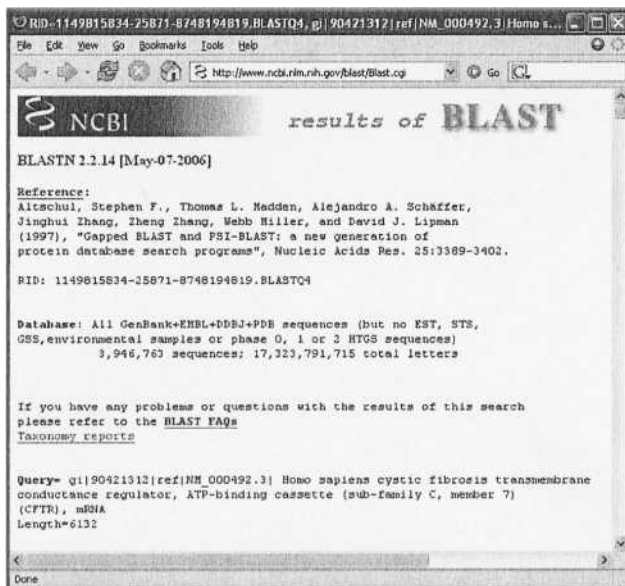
RID=1149815834-25871-8748194819.BLASTQ4, gi|90421312|ref|NM_000492.3| Homo s...

File Edit View Go Bookmarks Tools Help

http://www.ncbi.nlm.nih.gov/blast/Blast.cgi

Go

NCBI

results of BLAST

BLASTN 2.2.14 [May-07-2006]

Reference:
Altschul, Stephen F., Thomas L. Madden, Alejandro A. Schäffer, Jinghui Zhang, Zheng Zhang, Webb Miller, and David J. Lipman (1997), "Gapped BLAST and PSI-BLAST: a new generation of protein database search programs", Nucleic Acids Res. 25:3389-3402.

RID: 1149815834-25871-8748194819.BLASTQ4

Database: All GenBank+EMBL+DDBJ+PDB sequences (but no EST, STS, GSS,environmental samples or phase 0, 1 or 2 HTGS sequences)
3,946,763 sequences; 17,323,791,715 total letters

If you have any problems or questions with the results of this search please refer to the BLAST FAQs
Taxonomy reports

Query= gi|90421312|ref|NM_000492.3| Homo sapiens cystic fibrosis transmembrane conductance regulator, ATP-binding cassette (sub-family C, member 7) (CFTR), mRNA
Length=6132

Done